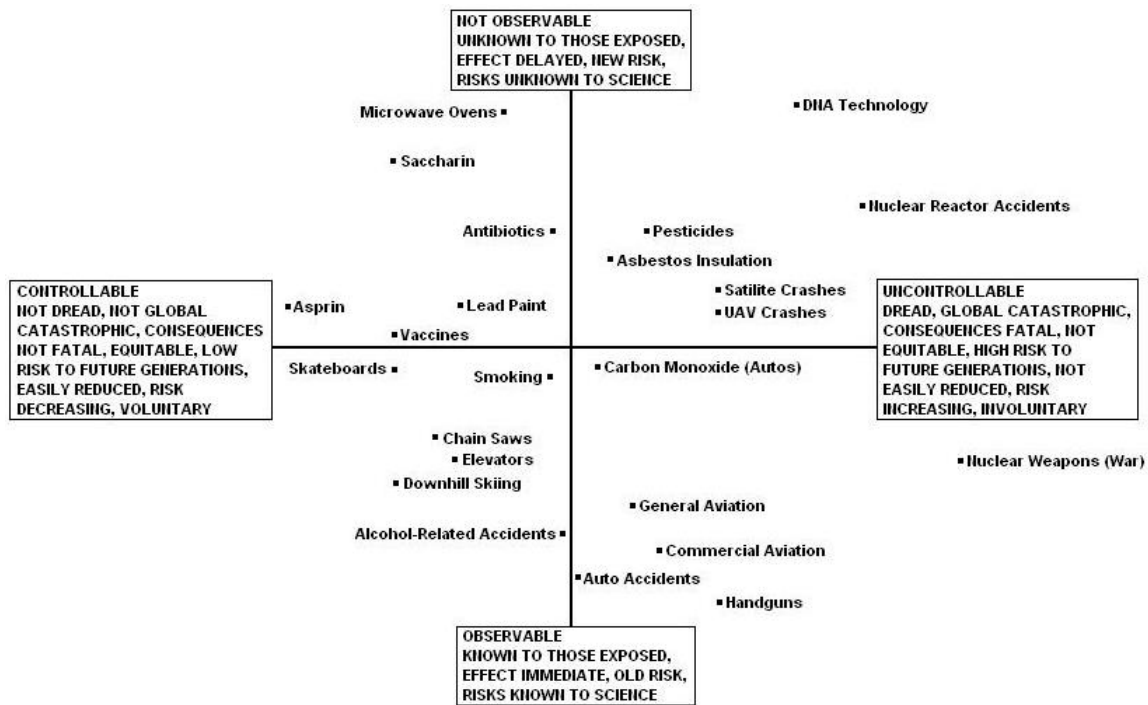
NOT OBSERVABLE
UNKNOWN TO THOSE EXPOSED, EFFECT DELAYED, NEW RISK, RISKS UNKNOWN TO SCIENCE

Microwave Ovens

DNA Technology

Saccharin

Nuclear Reactor Accidents

Antibiotics

Pesticides

Asbestos Insulation

CONTROLLABLE
NOT DREAD, NOT GLOBAL CATASTROPHIC, CONSEQUENCES NOT FATAL, EQUITABLE, LOW RISK TO FUTURE GENERATIONS, EASILY REDUCED, RISK DECREASING, VOLUNTARY

Asprin

Lead Paint

Vaccines

Satilite Crashes

UAV Crashes

UNCONTROLLABLE
DREAD, GLOBAL CATASTROPHIC, CONSEQUENCES FATAL, NOT EQUITABLE, HIGH RISK TO FUTURE GENERATIONS, NOT EASILY REDUCED, RISK INCREASING, INVOLUNTARY

Skateboards

Smoking

Carbon Monoxide (Autos)

Chain Saws

Elevators

Downhill Skiing

Nuclear Weapons (War)

General Aviation

Alcohol-Related Accidents

Commercial Aviation

Auto Accidents

Handguns

OBSERVABLE
KNOWN TO THOSE EXPOSED, EFFECT IMMEDIATE, OLD RISK, RISKS KNOWN TO SCIENCE